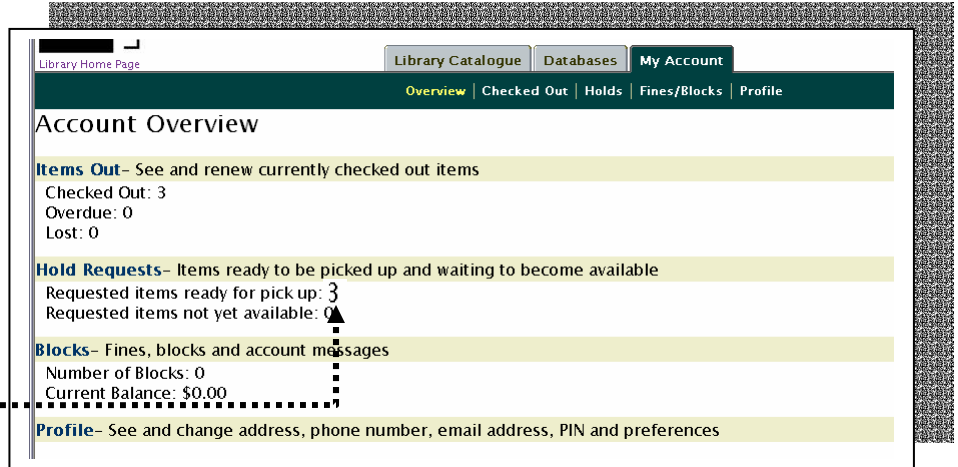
Library Home Page

Library Catalogue | Databases | My Account

Overview | Checked Out | Holds | Fines/Blocks | Profile

Account Overview

Items Out– See and renew currently checked out items

Checked Out: 3
Overdue: 0
Lost: 0

Hold Requests– Items ready to be picked up and waiting to become available

Requested items ready for pick up: 3
Requested items not yet available: 0

Blocks– Fines, blocks and account messages

Number of Blocks: 0
Current Balance: $0.00

Profile– See and change address, phone number, email address, PIN and preferences